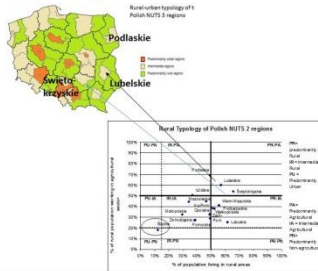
Rural-urban typology of t Polish NUTS 3 regions

Predominantly urban regions
Intermediate regions
Predominantly rural regions

Podlaskie

Świętokrzyskie

Lubelskie

Rural Typology of Polish NUTS 2 regions

PR/PA

PR/PA

PR/PA

PU/PA

IR/IA

PR/IA

PU/IA

IR/IA

PR/IA

PU/PA

IR/PA

PR/PA

Podlaskie

Lubelskie

Świętokrzyskie

Łódzkie

Mazowieckie

Podkarpackie

Kujawsko-Pomorskie

Opolskie

Wielkopolskie

Małopolskie

Warmińsko-Mazurskie

Dolnośląskie

Śląskie

Zachodniopomorskie

Pomorskie

Lubuskie

100%
90%
80%
70%
60%
50%
40%
30%
20%
10%
0%

% of rural population working in agricultural sector

0% 10% 20% 30% 40% 50% 60% 70% 80% 90% 100%

% of population living in rural areas

PR = predominantly Rural
IR = Intermediate Rural
PU = Predominantly Urban

PA = Predominantly Agricultural
IA = Intermediate Agricultural
PN = Predominantly Non-agricultural